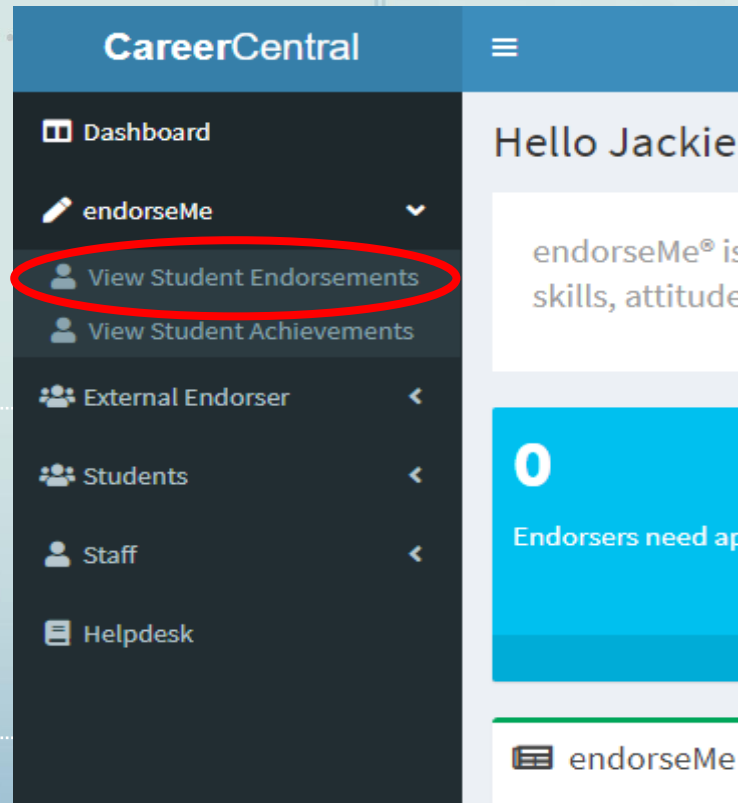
CareerCentral

Dashboard

endorseMe

View Student Endorsements

View Student Achievements

External Endorser

Students

Staff

Helpdesk

Hello Jackie

endorseMe® is
skills, attitude

0

Endorsers need ap

endorseMe